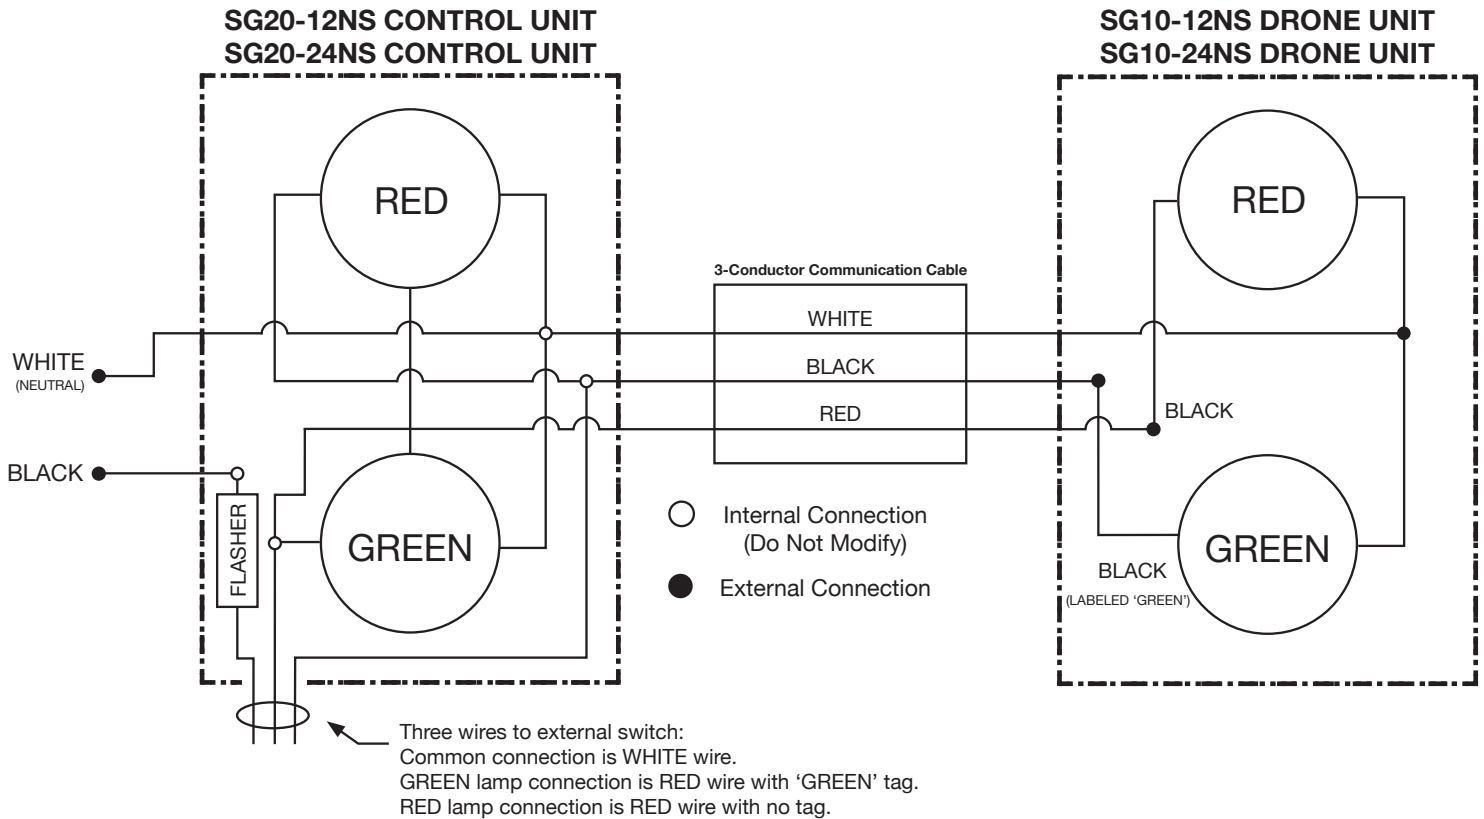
SG20-12NS CONTROL UNIT
SG20-24NS CONTROL UNIT

SG10-12NS DRONE UNIT
SG10-24NS DRONE UNIT

RED

RED

3-Conductor Communication Cable

WHITE

WHITE
(NEUTRAL)

BLACK

RED

BLACK

BLACK

FLASHER

GREEN

Internal Connection
(Do Not Modify)

External Connection

GREEN

BLACK
(LABELED 'GREEN')

Three wires to external switch:
Common connection is WHITE wire.
GREEN lamp connection is RED wire with 'GREEN' tag.
RED lamp connection is RED wire with no tag.